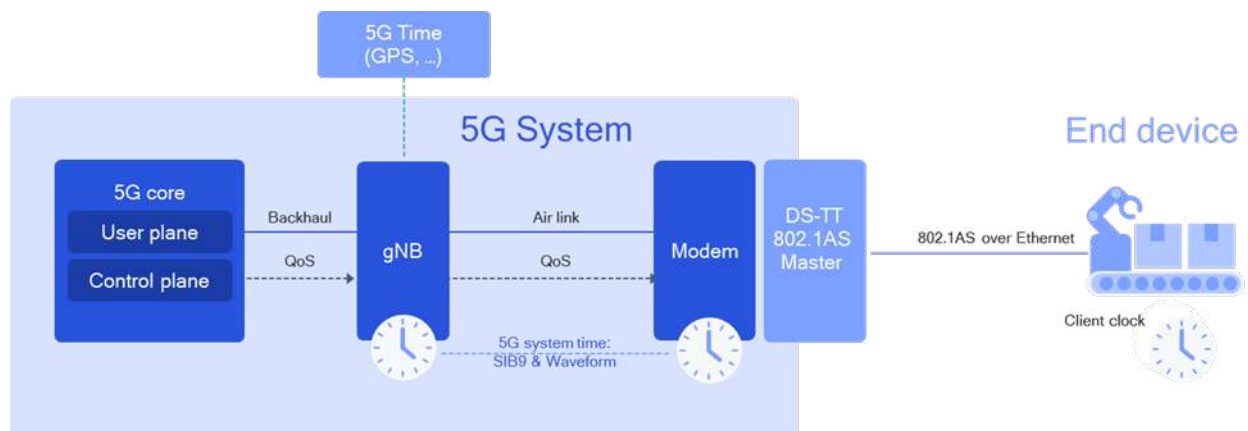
5G Time
(GPS, ...)

5G System

End device

5G core
User plane
Control plane

Backhaul
QoS

gNB

Air link
QoS

Modem

DS-TT
802.1AS
Master

802.1AS over Ethernet

Client clock

5G system time:
SIB9 & Waveform